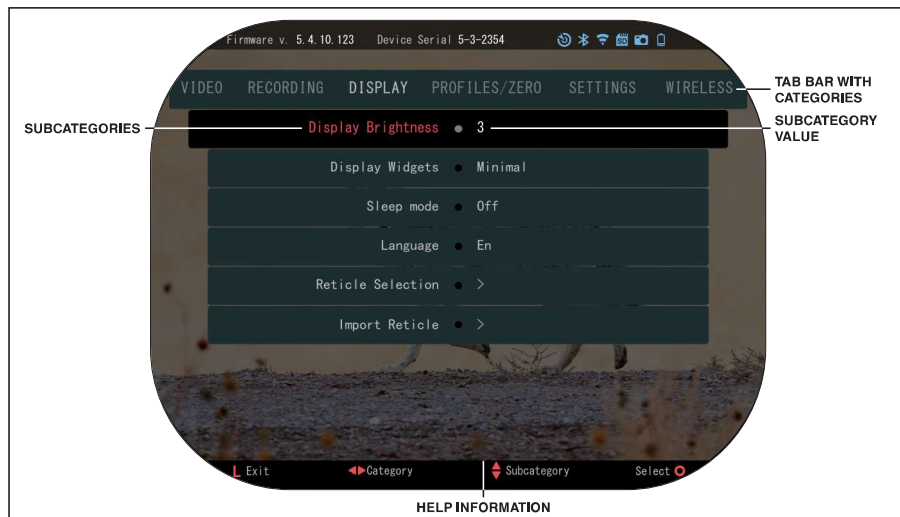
Firmware v. 5.4.10.123 Device Serial 5-3-2354

VIDEO RECORDING DISPLAY PROFILES/ZERO SETTINGS WIRELESS

TAB BAR WITH CATEGORIES

SUBCATEGORIES

Display Brightness 3

SUBCATEGORY VALUE

Display Widgets Minimal

Sleep mode Off

Language En

Reticle Selection >

Import Reticle >

L Exit ◄►Category ▲▼Subcategory Select O

HELP INFORMATION